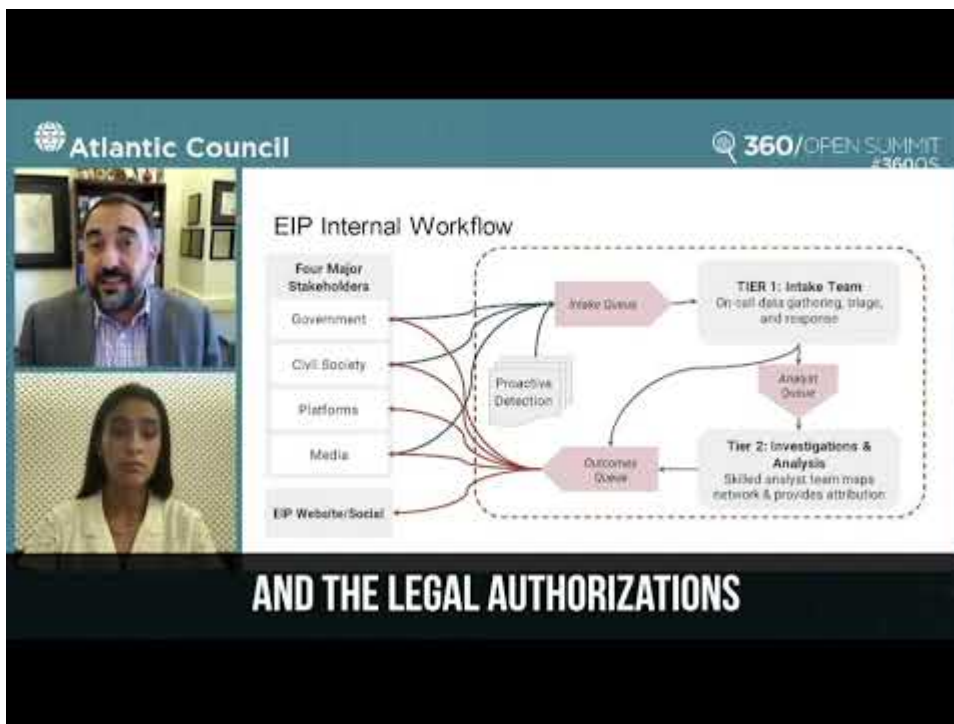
Atlantic Council

360/OPEN SUMMIT #360OS

EIP Internal Workflow

Four Major Stakeholders

Government

Civil Society

Platforms

Media

EIP Website/Social

Intake Queue

Proactive Detection

TIER 1: Intake Team
On-call data gathering, triage, and response

Analyst Queue

Tier 2: Investigations & Analysis
Skilled analyst team maps network & provides attribution

Outcomes Queue

AND THE LEGAL AUTHORIZATIONS